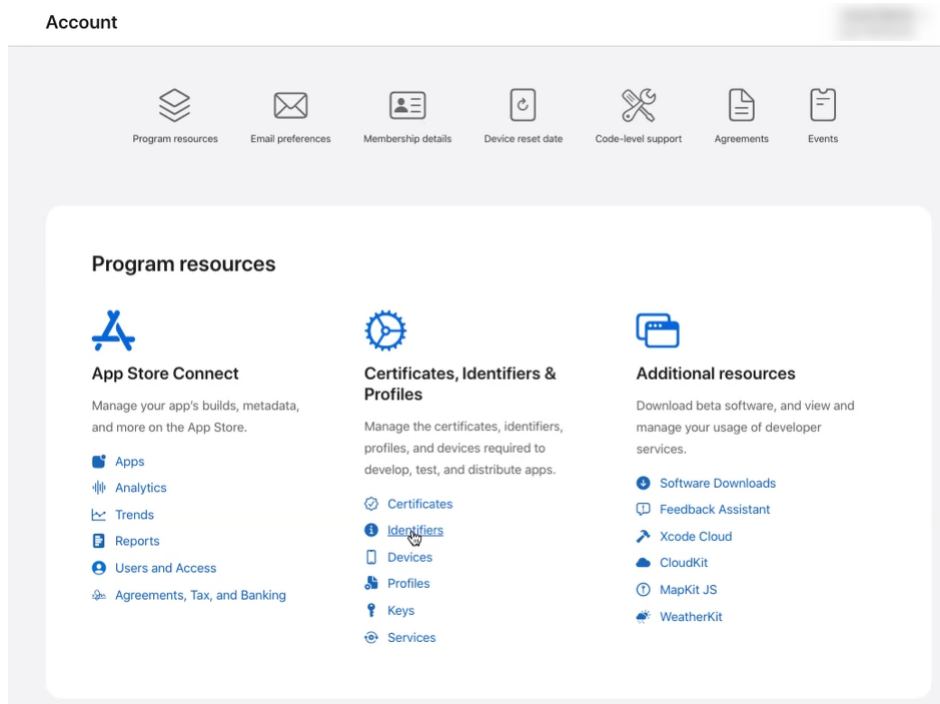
Account

Program resources
Email preferences
Membership details
Device reset date
Code-level support
Agreements
Events

Program resources

App Store Connect

Manage your app's builds, metadata, and more on the App Store.

Apps
Analytics
Trends
Reports
Users and Access
Agreements, Tax, and Banking

Certificates, Identifiers & Profiles

Manage the certificates, identifiers, profiles, and devices required to develop, test, and distribute apps.

Certificates
Identifiers
Devices
Profiles
Keys
Services

Additional resources

Download beta software, and view and manage your usage of developer services.

Software Downloads
Feedback Assistant
Xcode Cloud
CloudKit
MapKit JS
WeatherKit